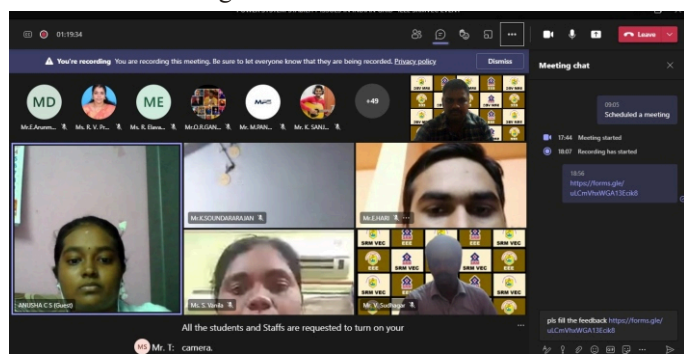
01:19:34

Leave

You're recording You are recording this meeting. Be sure to let everyone know that they are being recorded. Privacy policy

Dismiss

Meeting chat

MD Mr.E.Anand...

Ms. R. V. Pr...

ME Ms. R. Elava...

Mr.D.R.GAN...

Mr. M.PAN...

Mr. K. SANJ...

+49

09:05
Scheduled a meeting

17:44 Meeting started

18:07 Recording has started

18:56
https://forms.gle/sLCmVhxWGA13Ecok8

Mr.K.SOUNDARARAJAN

Mr.E.HARI

ANUSHA C S (Guest)

Ms. S. Vanila

Mr. V. Sudhagar

SRM VEC

EEE

pls fill the feedback https://forms.gle/sLCmVhxWGA13Ecok8

All the students and Staffs are requested to turn on your

MS Mr. T: camera.